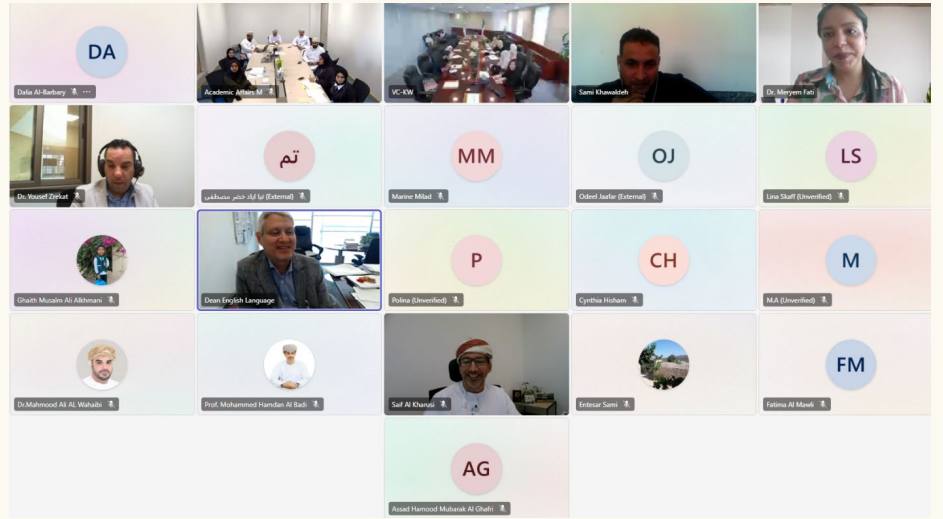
DA
Dalia Al-Barbary ···

Academic Affairs M

VC-KW

Sami Khawaldeh

Dr. Meryem Fati

Dr. Yousef Zrekat

تم
تيا اياد خضر مصطفى (External)

MM
Marine Milad

OJ
Odeel Jaafar (External)

LS
Lina Skaff (Unverified)

Ghaith Musalm Ali Alkhmani

Dean English Language

P
Polina (Unverified)

CH
Cynthia Hisham

M
M.A (Unverified)

Dr.Mahmood Ali AL Wahaibi

Prof. Mohammed Hamdan Al Badi

Saif Al Kharusi

Entesar Sami

FM
Fatima Al Mawli

AG
Assad Hamood Mubarak Al Ghafri